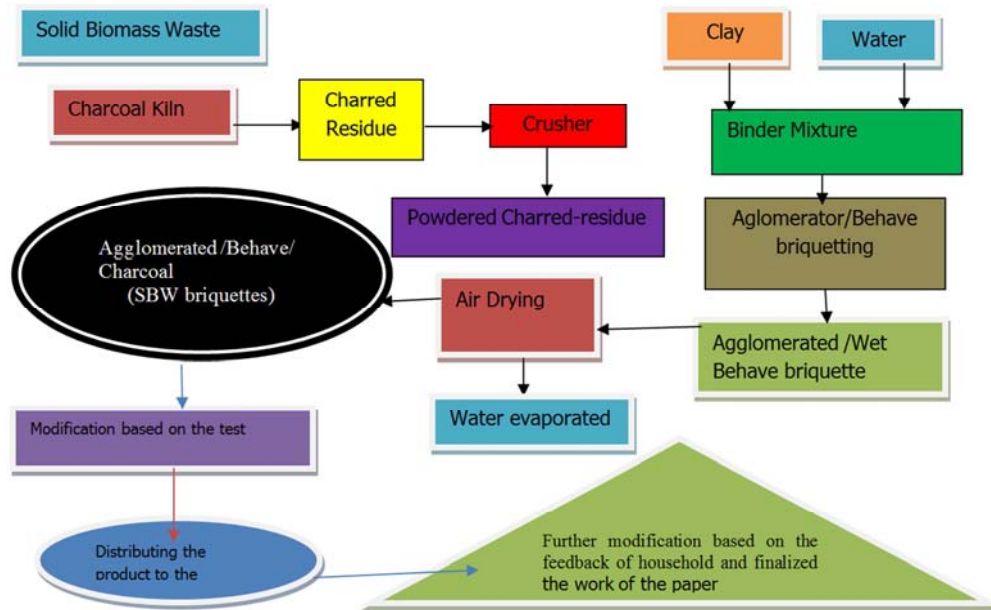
Solid Biomass Waste

Clay

Water

Charcoal Kiln

Charred Residue

Crusher

Binder Mixture

Powdered Charred-residue

Aglomerator/Behave briquetting

Agglomerated/Behave/ Charcoal (SBW briquettes)

Air Drying

Agglomerated /Wet Behave briquette

Water evaporated

Modification based on the test

Distributing the product to the

Further modification based on the feedback of household and finalized the work of the paper